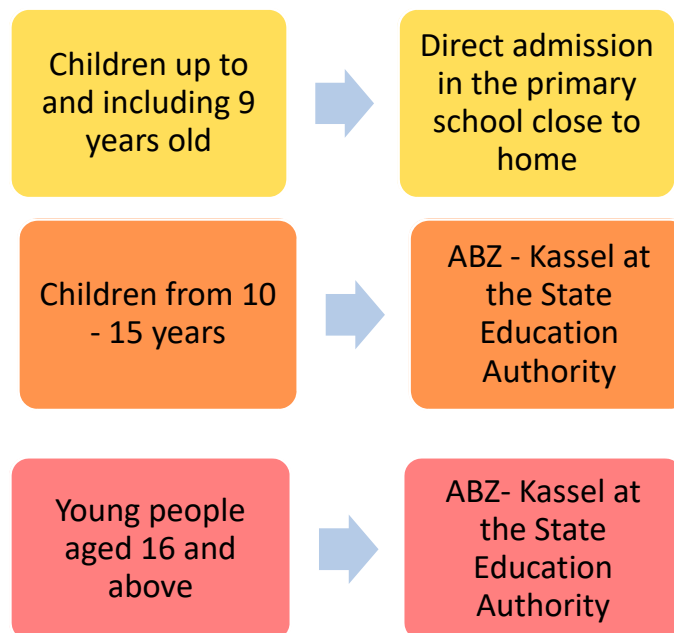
Children up to and including 9 years old

Direct admission in the primary school close to home

Children from 10 - 15 years

ABZ - Kassel at the State Education Authority

Young people aged 16 and above

ABZ- Kassel at the State Education Authority